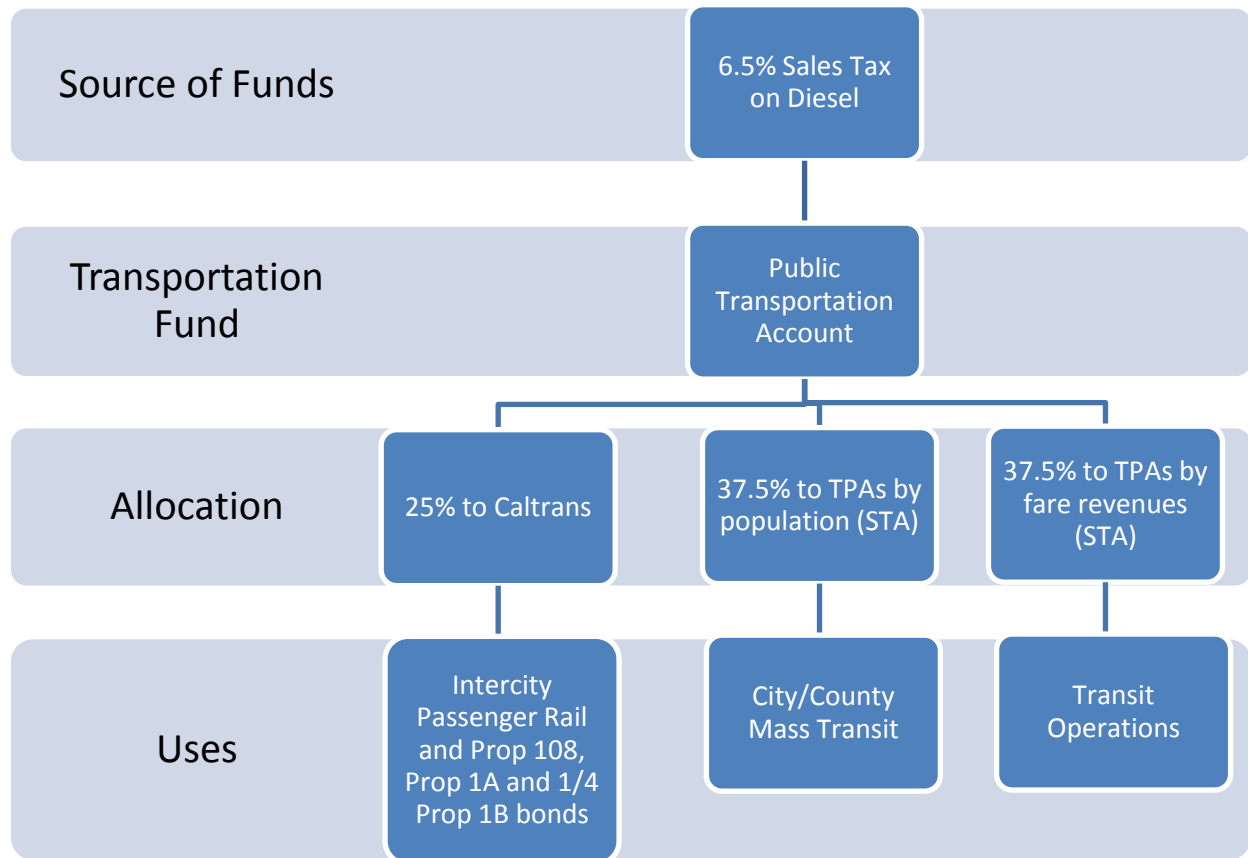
Source of Funds

6.5% Sales Tax on Diesel

Transportation Fund

Public Transportation Account

Allocation

25% to Caltrans

37.5% to TPAs by population (STA)

37.5% to TPAs by fare revenues (STA)

Uses

Intercity Passenger Rail and Prop 108, Prop 1A and 1/4 Prop 1B bonds

City/County Mass Transit

Transit Operations